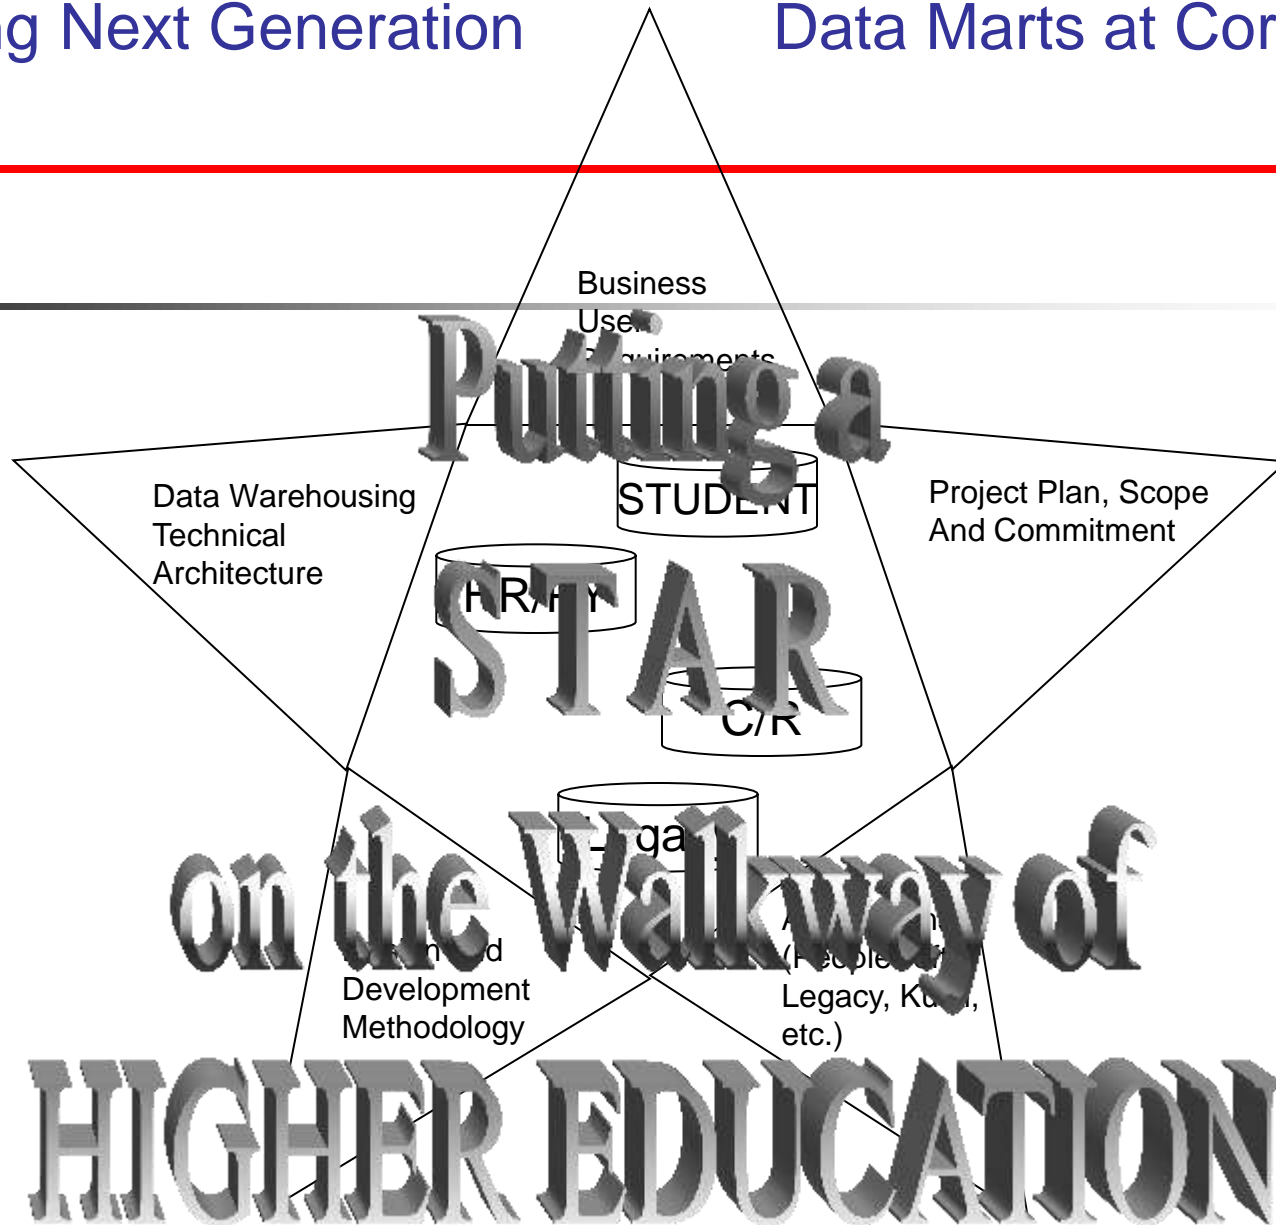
g Next Generation Data Marts at Cor

Business User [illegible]

Putting a

STUDENT

Data Warehousing Technical Architecture

Project Plan, Scope And Commitment

HR/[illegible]

STAR

C/R

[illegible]ga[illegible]

on the Walkway of

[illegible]d Development Methodology

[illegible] (People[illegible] Legacy, K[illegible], etc.)

HIGHER EDUCATION